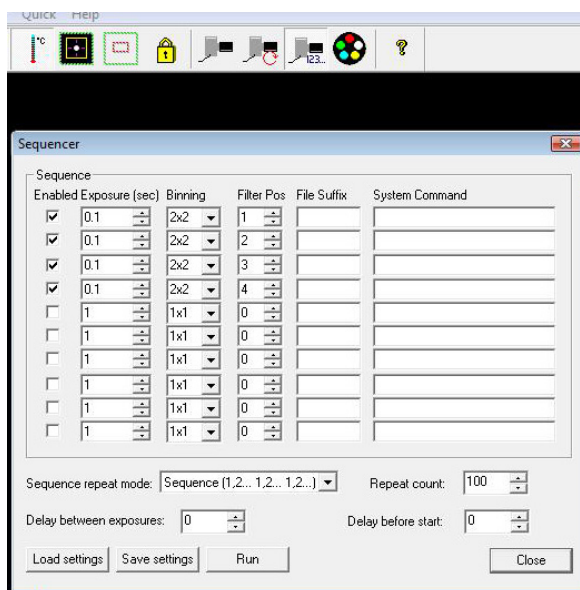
Quick Help

°C

123

?

Sequencer

Sequence

| Enabled | Exposure (sec) | Binning | Filter Pos | File Suffix | System Command |
|---|---|---|---|---|---|
| ☑ | 0.1 | 2x2 | 1 | | |
| ☑ | 0.1 | 2x2 | 2 | | |
| ☑ | 0.1 | 2x2 | 3 | | |
| ☑ | 0.1 | 2x2 | 4 | | |
| ☐ | 1 | 1x1 | 0 | | |
| ☐ | 1 | 1x1 | 0 | | |
| ☐ | 1 | 1x1 | 0 | | |
| ☐ | 1 | 1x1 | 0 | | |
| ☐ | 1 | 1x1 | 0 | | |
| ☐ | 1 | 1x1 | 0 | | |

Sequence repeat mode: Sequence (1,2... 1,2... 1,2...) Repeat count: 100

Delay between exposures: 0 Delay before start: 0

Load settings Save settings Run Close